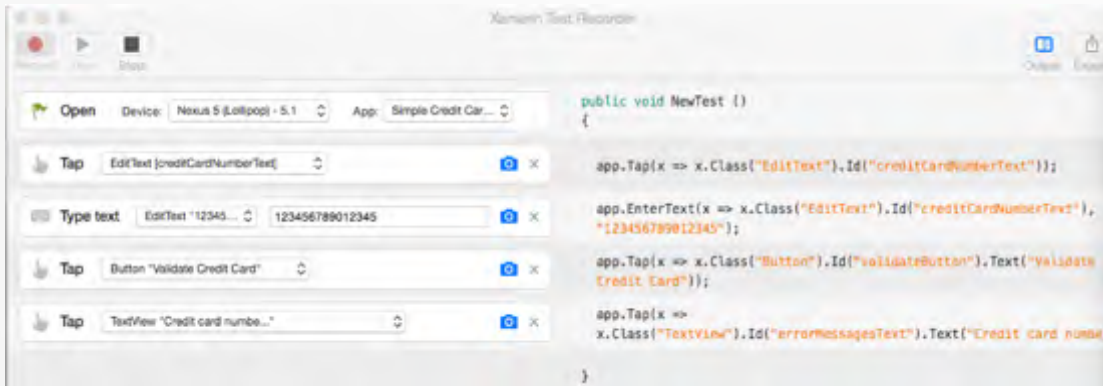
Xamarin Test Recorder

Record Play Stop

Output Export

Open Device: Nexus 5 (Lollipop) - 5.1 App: Simple Credit Car...

Tap EditText [creditCardNumberText]

Type text EditText "12345... 123456789012345

Tap Button "Validate Credit Card"

Tap TextView "Credit card numbe..."

public void NewTest ()
{

app.Tap(x => x.Class("EditText").Id("creditCardNumberText"));

app.EnterText(x => x.Class("EditText").Id("creditCardNumberText"), "123456789012345");

app.Tap(x => x.Class("Button").Id("validateButton").Text("Validate Credit Card"));

app.Tap(x => x.Class("TextView").Id("errorMessagesText").Text("Credit card numbe

}